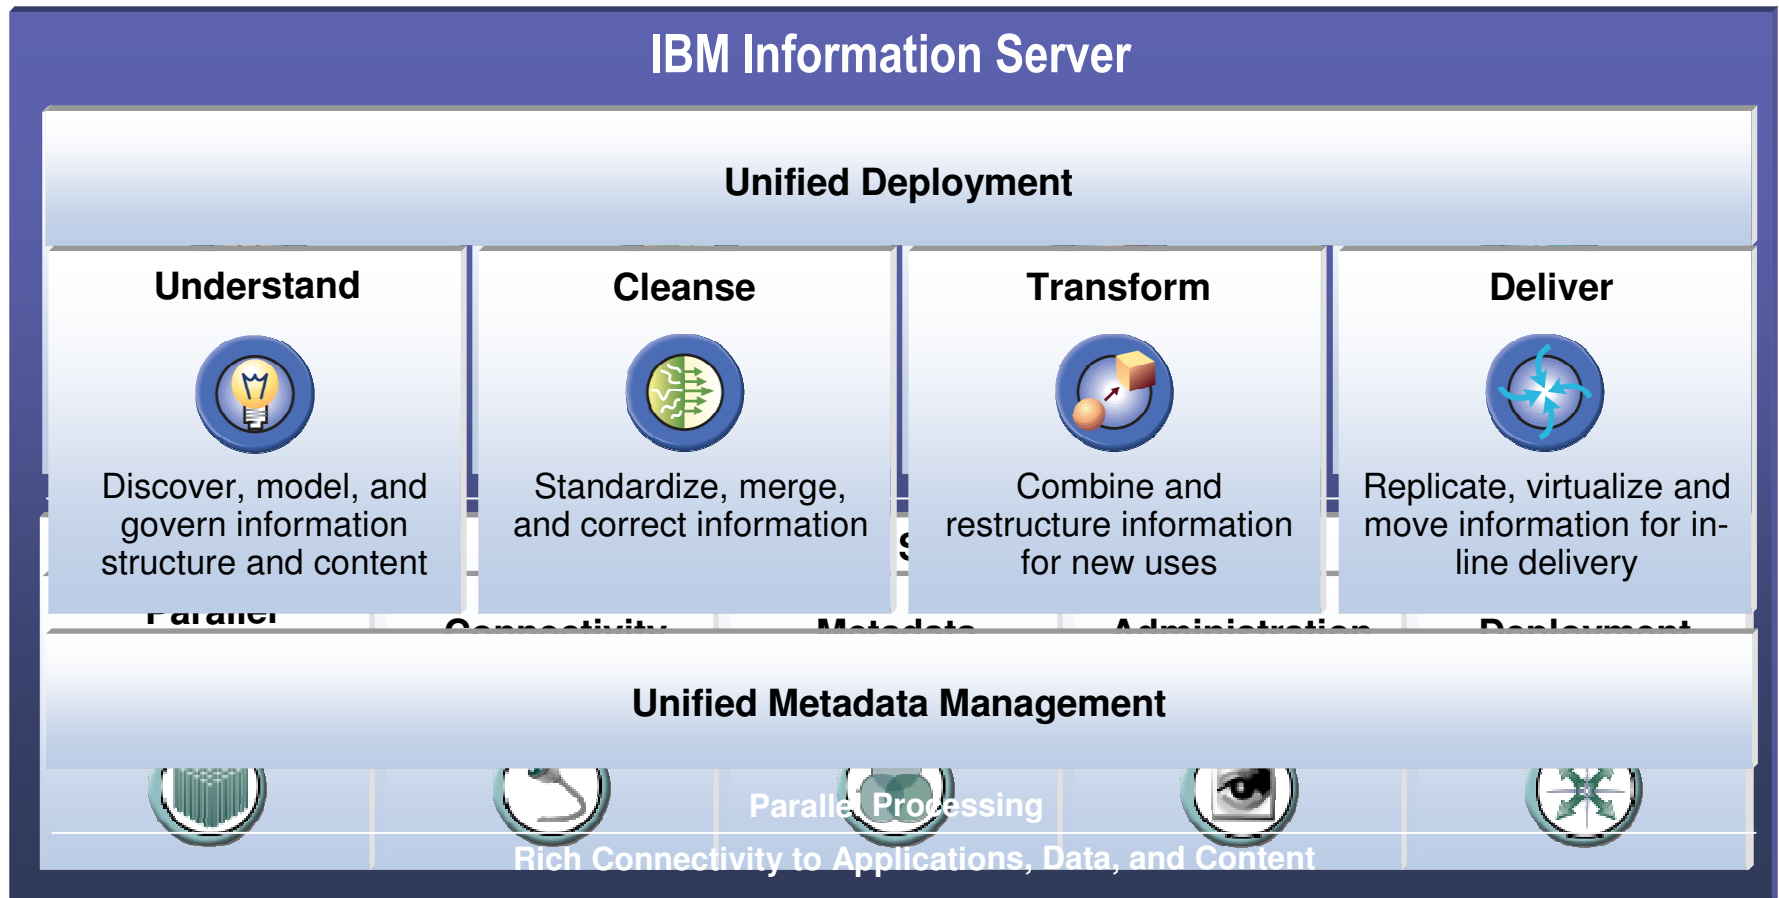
IBM Information Server

Unified Deployment

Understand

Discover, model, and govern information structure and content

Cleanse

Standardize, merge, and correct information

Transform

Combine and restructure information for new uses

Deliver

Replicate, virtualize and move information for in-line delivery

Unified Metadata Management

Parallel Processing

Rich Connectivity to Applications, Data, and Content